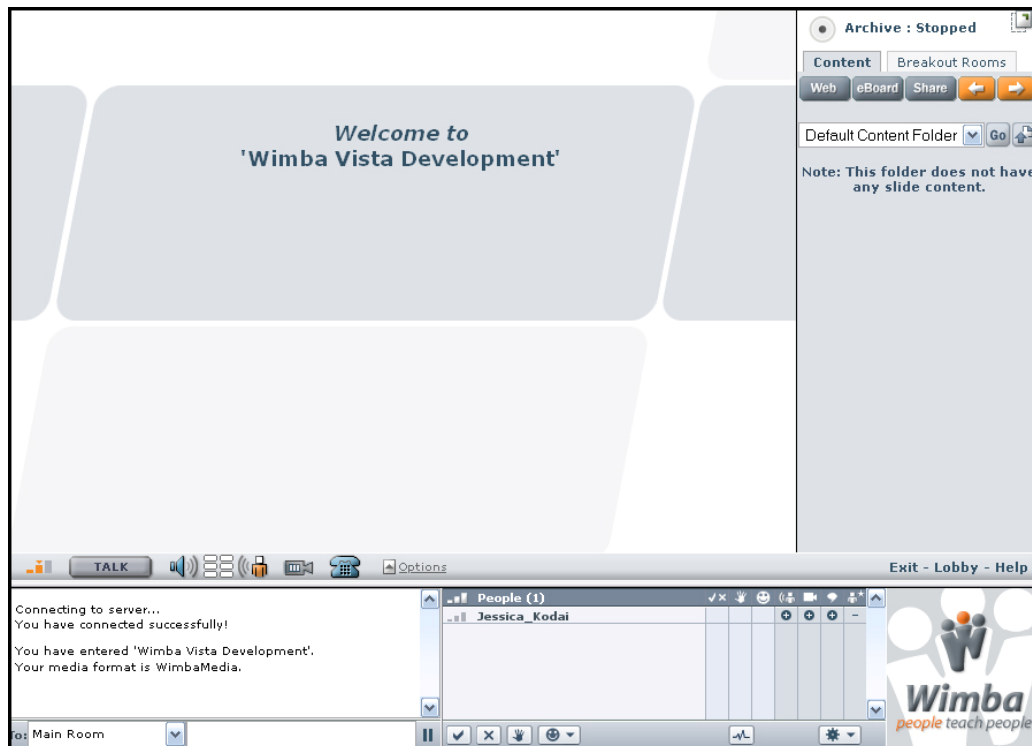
Archive : Stopped

Content
Breakout Rooms

Web
eBoard
Share

Default Content Folder
Go

Note: This folder does not have any slide content.

Welcome to
'Wimba Vista Development'

TALK

Options

Exit - Lobby - Help

Connecting to server...
You have connected successfully!

You have entered 'Wimba Vista Development'.
Your media format is WimbaMedia.

To: Main Room

People (1)
Jessica_Kodai

Wimba
people teach people